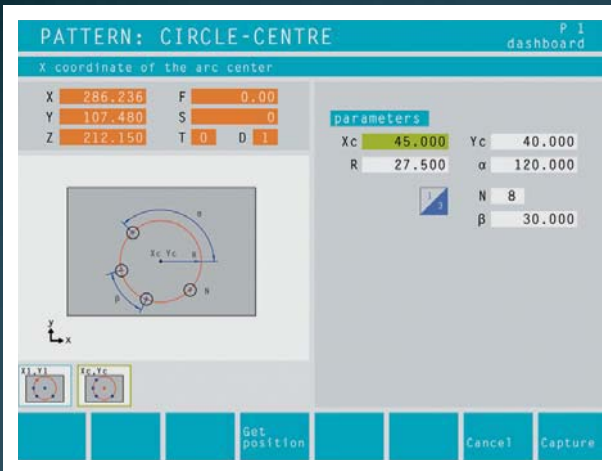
PATTERN: CIRCLE-CENTRE
P 1
dashboard

X coordinate of the arc center

| X | 286.236 | F | 0.00 |
|---|---|---|---|
| Y | 107.480 | S | 0 |
| Z | 212.150 | T 0 | D 1 |

parameters

| Xc | 45.000 | Yc | 40.000 |
|---|---|---|---|
| R | 27.500 | α | 120.000 |
| | | N | 8 |
| | | β | 30.000 |

Xc Yc
R
α
N
β
y
x

X1,Y1
Xc,Yc

Get position
Cancel
Capture